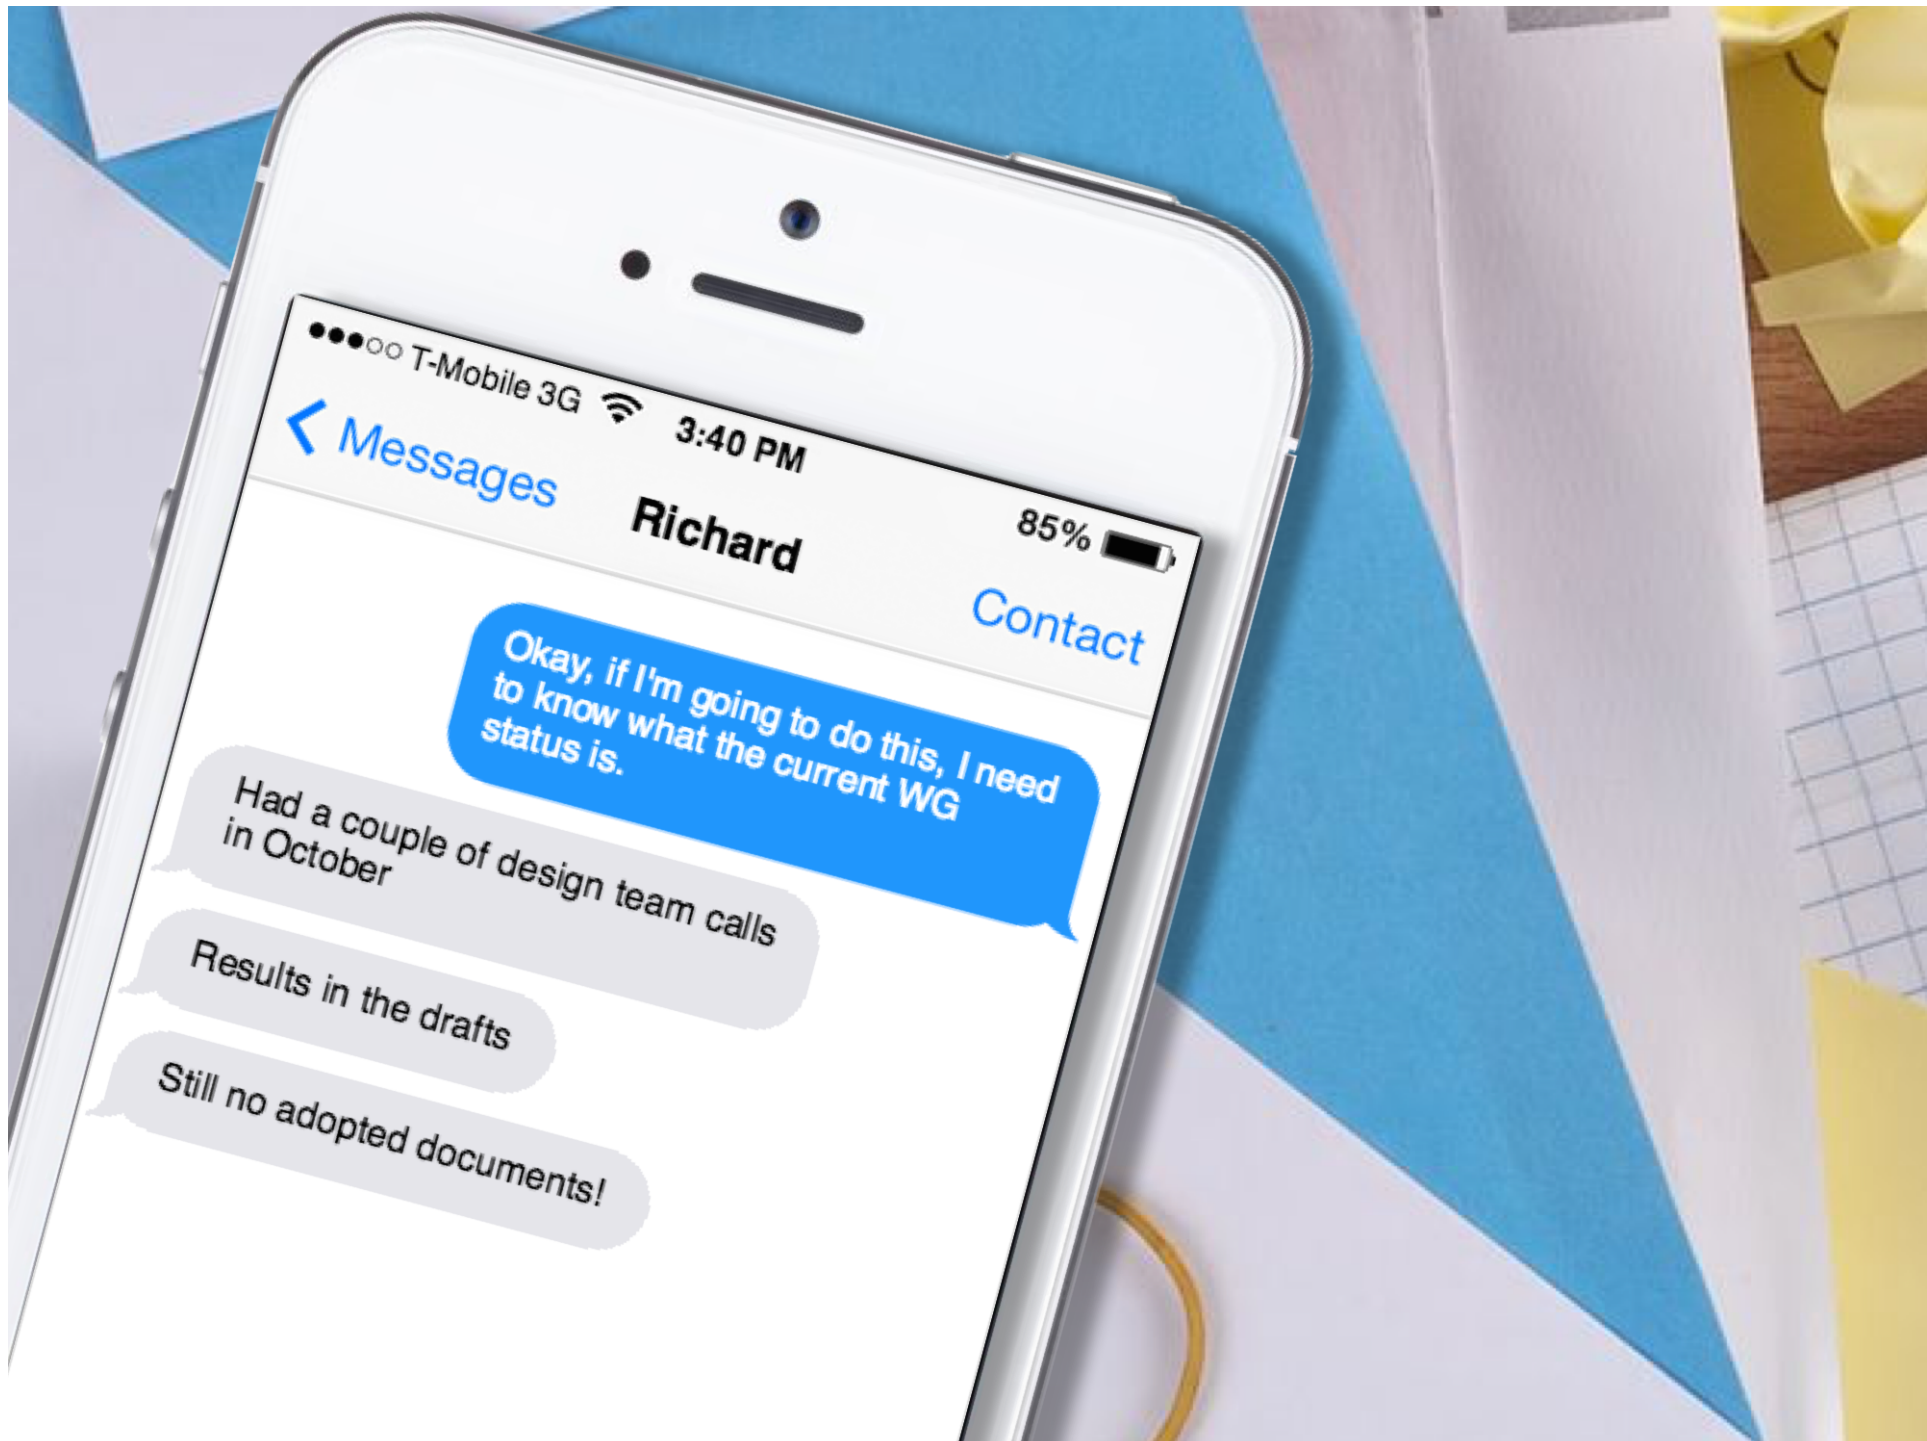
●●●○○ T-Mobile 3G 3:40 PM 85%

< Messages Richard Contact

Okay, if I'm going to do this, I need to know what the current WG status is.

Had a couple of design team calls in October

Results in the drafts

Still no adopted documents!